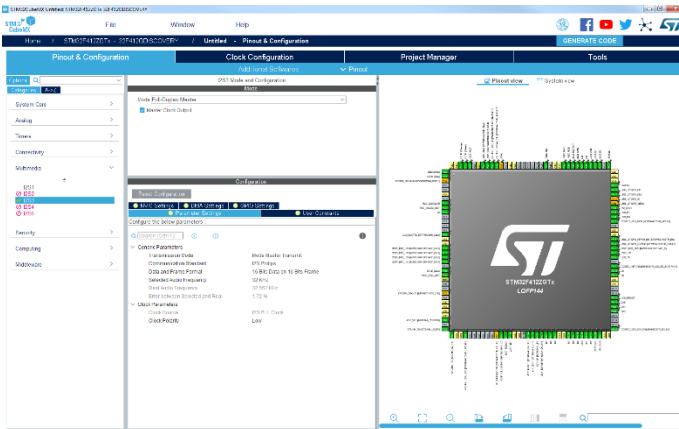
STM32CubeMX Untitled: STM32F412ZGTx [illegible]

STM32 CubeMX

File Window Help

Home > STM32F412ZGTx - 32F412GDISCOVERY > Untitled - Pinout & Configuration GENERATE CODE

Pinout & Configuration Clock Configuration Project Manager Tools

Additional Softwares ∨ Pinout

Options
Categories A->Z

System Core >
Analog >
Timers >
Connectivity >
Multimedia ∨

I2S1
I2S2
I2S3
I2S4
I2S5

Security >
Computing >
Middleware >

I2S3 Mode and Configuration
Mode
Mode Full-Duplex Master
Master Clock Output

Configuration
Reset Configuration
NVIC Settings DMA Settings GPIO Settings
Parameter Settings User Constants
Configure the below parameters :
Search (Crtl+F)

∨ General Parameters
Transmission Mode Mode Master Transmit
Communication Standard I2S Philips
Data and Frame Format 16 Bits Data on 16 Bits Frame
Selected Audio Frequency 32 KHz
Real Audio Frequency 32.552 KHz
Error between Selected and Real 1.72 %
∨ Clock Parameters
Clock Source I2S PLL Clock
Clock Polarity Low

Pinout view System view

STM32F412ZGTx
LQFP144